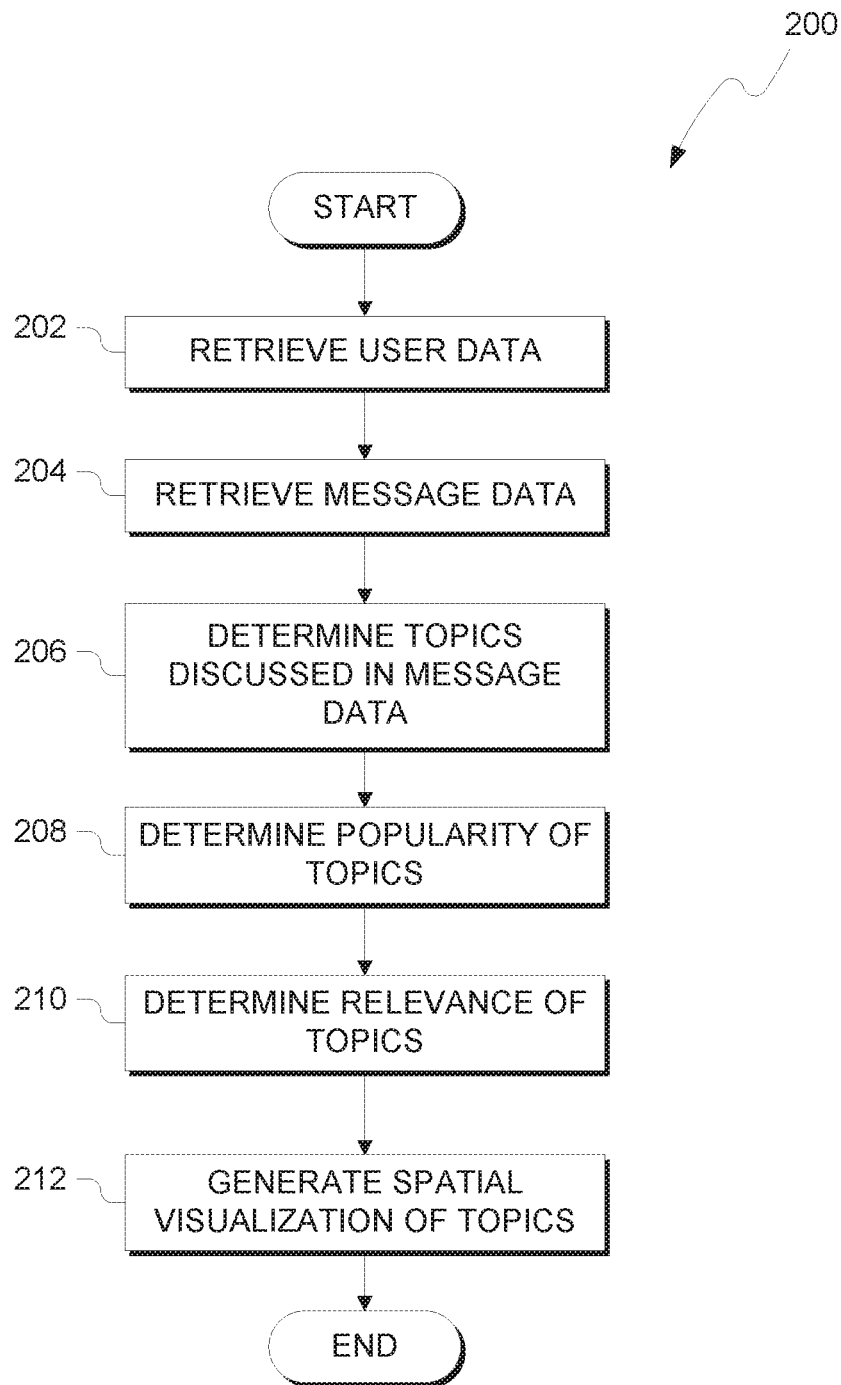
200

START

202 RETRIEVE USER DATA

204 RETRIEVE MESSAGE DATA

206 DETERMINE TOPICS DISCUSSED IN MESSAGE DATA

208 DETERMINE POPULARITY OF TOPICS

210 DETERMINE RELEVANCE OF TOPICS

212 GENERATE SPATIAL VISUALIZATION OF TOPICS

END